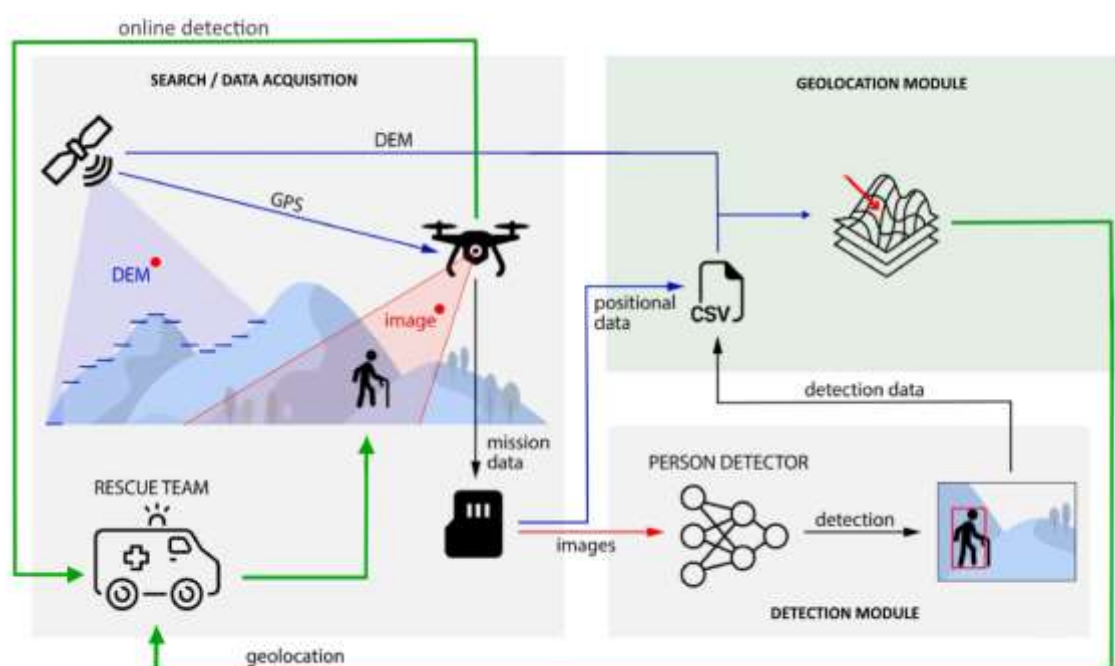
online detection

SEARCH / DATA ACQUISITION

DEM

GPS

DEM

image

mission data

RESCUE TEAM

GEOLOCATION MODULE

positional data

CSV

detection data

PERSON DETECTOR

detection

images

DETECTION MODULE

geolocation